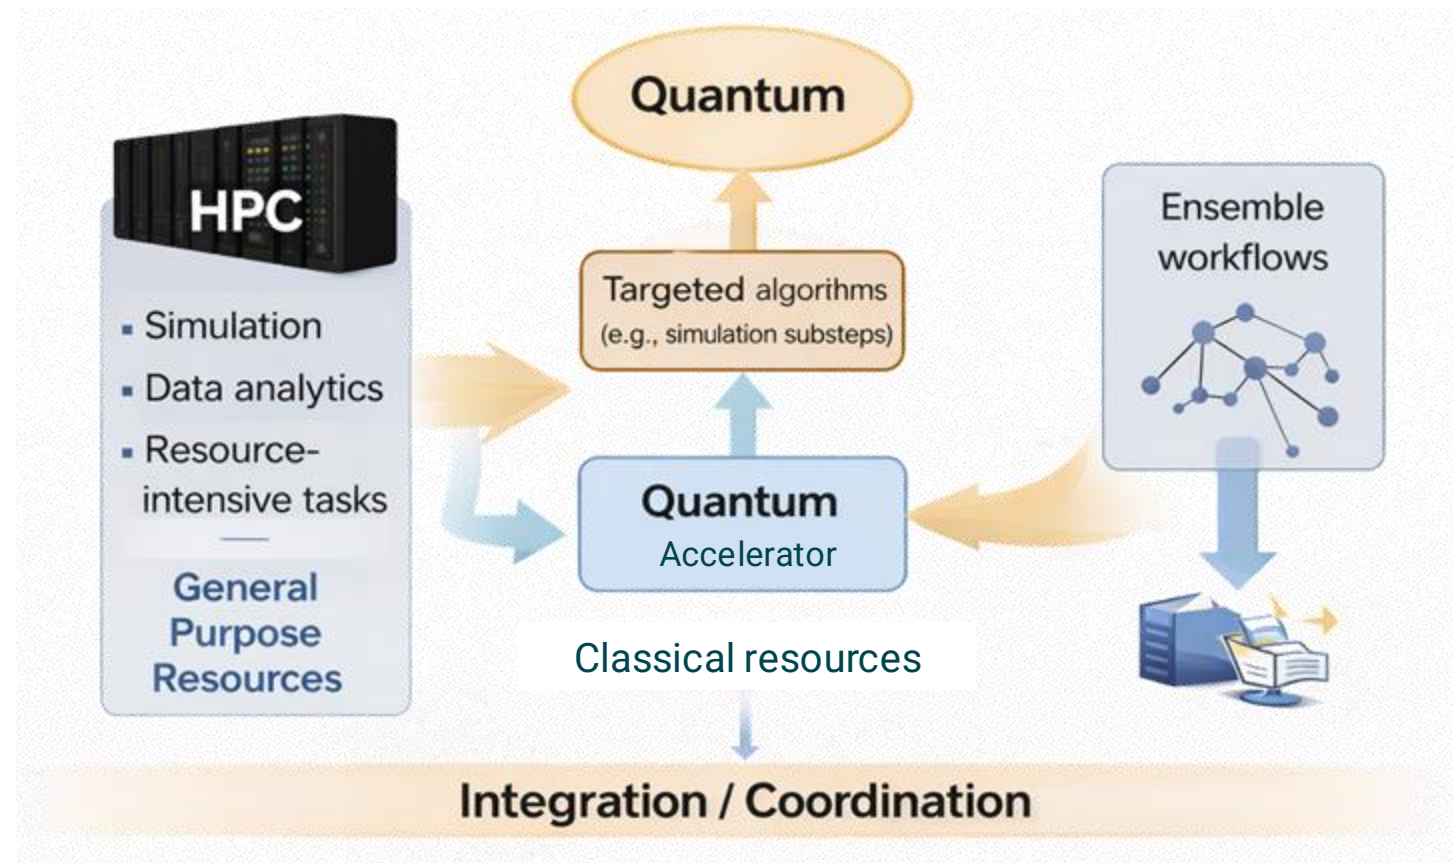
Quantum

HPC

▪ Simulation
▪ Data analytics
▪ Resource-intensive tasks

General Purpose Resources

Targeted algorihms
(e.g., simulation substeps)

Quantum
Accelerator

Classical resources

Ensemble workflows

Integration / Coordination